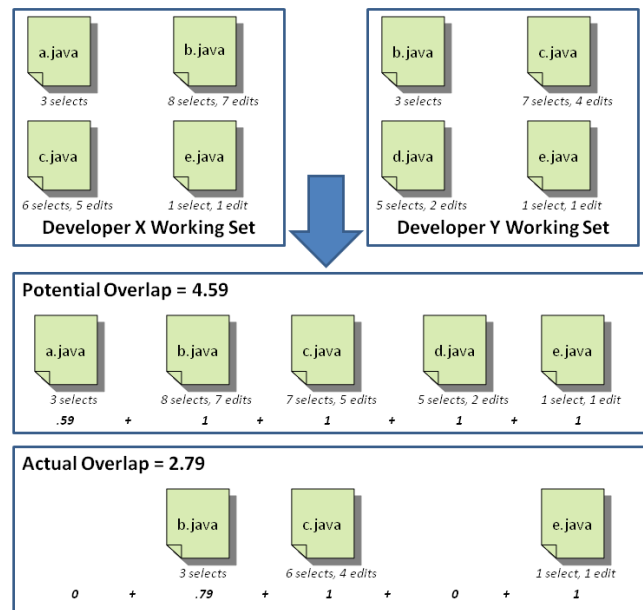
a.java
3 selects

b.java
8 selects, 7 edits

c.java
6 selects, 5 edits

e.java
1 select, 1 edit

Developer X Working Set

b.java
3 selects

c.java
7 selects, 4 edits

d.java
5 selects, 2 edits

e.java
1 select, 1 edit

Developer Y Working Set

Potential Overlap = 4.59

a.java
3 selects
.59
+
b.java
8 selects, 7 edits
1
+
c.java
7 selects, 5 edits
1
+
d.java
5 selects, 2 edits
1
+
e.java
1 select, 1 edit
1

Actual Overlap = 2.79

0
+
b.java
3 selects
.79
+
c.java
6 selects, 4 edits
1
+
0
+
e.java
1 select, 1 edit
1